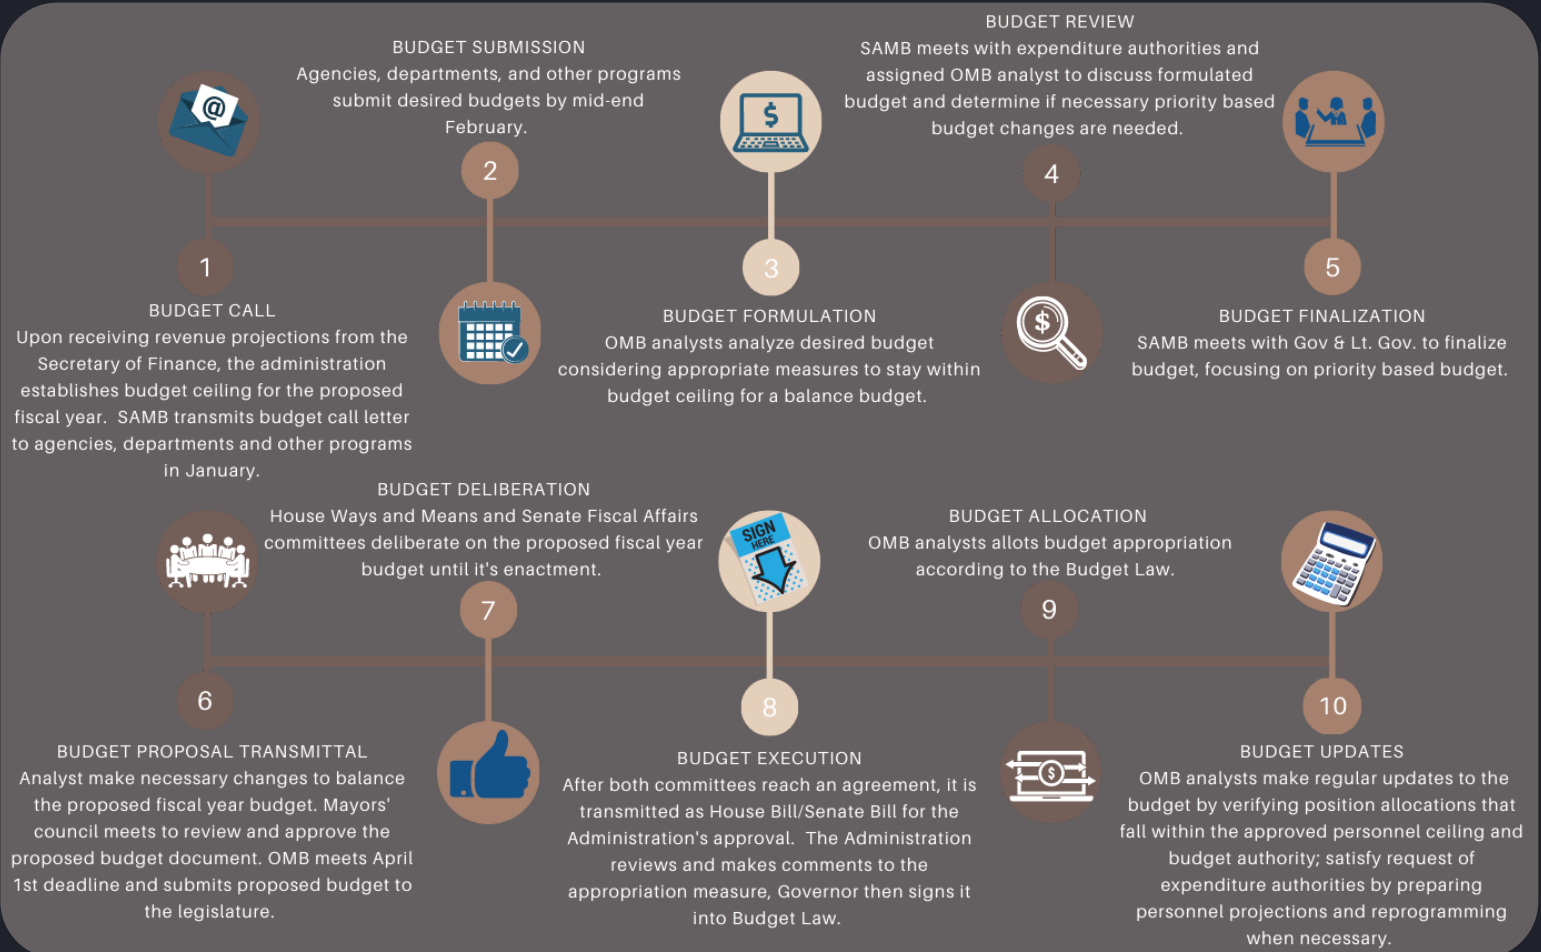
1

BUDGET CALL
Upon receiving revenue projections from the Secretary of Finance, the administration establishes budget ceiling for the proposed fiscal year. SAMB transmits budget call letter to agencies, departments and other programs in January.

BUDGET SUBMISSION
Agencies, departments, and other programs submit desired budgets by mid-end February.

2

$

3

BUDGET FORMULATION
OMB analysts analyze desired budget considering appropriate measures to stay within budget ceiling for a balance budget.

BUDGET REVIEW
SAMB meets with expenditure authorities and assigned OMB analyst to discuss formulated budget and determine if necessary priority based budget changes are needed.

4

$

5

BUDGET FINALIZATION
SAMB meets with Gov & Lt. Gov. to finalize budget, focusing on priority based budget.

6

BUDGET PROPOSAL TRANSMITTAL
Analyst make necessary changes to balance the proposed fiscal year budget. Mayors' council meets to review and approve the proposed budget document. OMB meets April 1st deadline and submits proposed budget to the legislature.

BUDGET DELIBERATION
House Ways and Means and Senate Fiscal Affairs committees deliberate on the proposed fiscal year budget until it's enactment.

7

SIGN HERE

8

BUDGET EXECUTION
After both committees reach an agreement, it is transmitted as House Bill/Senate Bill for the Administration's approval. The Administration reviews and makes comments to the appropriation measure, Governor then signs it into Budget Law.

BUDGET ALLOCATION
OMB analysts allots budget appropriation according to the Budget Law.

9

$

10

BUDGET UPDATES
OMB analysts make regular updates to the budget by verifying position allocations that fall within the approved personnel ceiling and budget authority; satisfy request of expenditure authorities by preparing personnel projections and reprogramming when necessary.